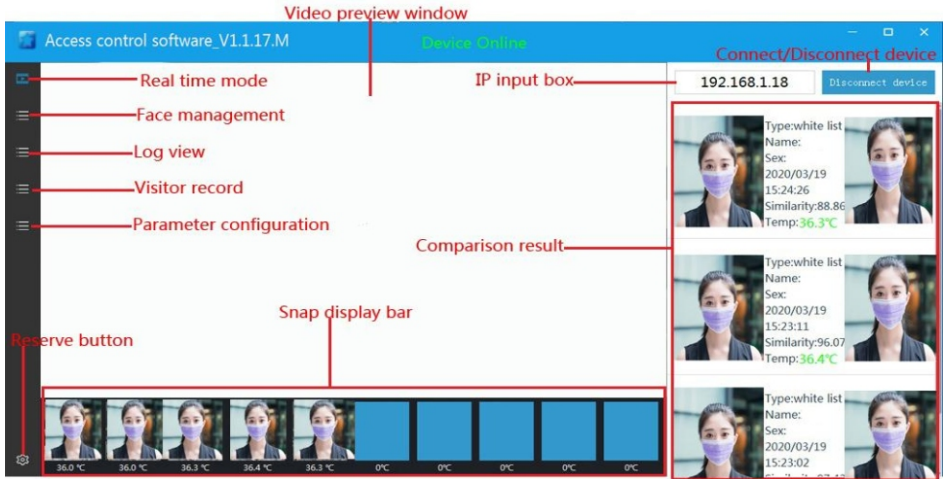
Video preview window

Access control software_V1.1.17.M

Device Online

Connect/Disconnect device

Real time mode

IP input box

192.168.1.18

Disconnect device

Face management

Log view

Visitor record

Parameter configuration

Comparison result

Type:white list
Name:
Sex:
2020/03/19
15:24:26
Similarity:88.86
Temp:36.3℃

Type:white list
Name:
Sex:
2020/03/19
15:23:11
Similarity:96.07
Temp:36.4℃

Type:white list
Name:
Sex:
2020/03/19
15:23:02

Snap display bar

Reserve button

36.0 ℃ 36.0 ℃ 36.3 ℃ 36.4 ℃ 36.3 ℃ 0℃ 0℃ 0℃ 0℃ 0℃